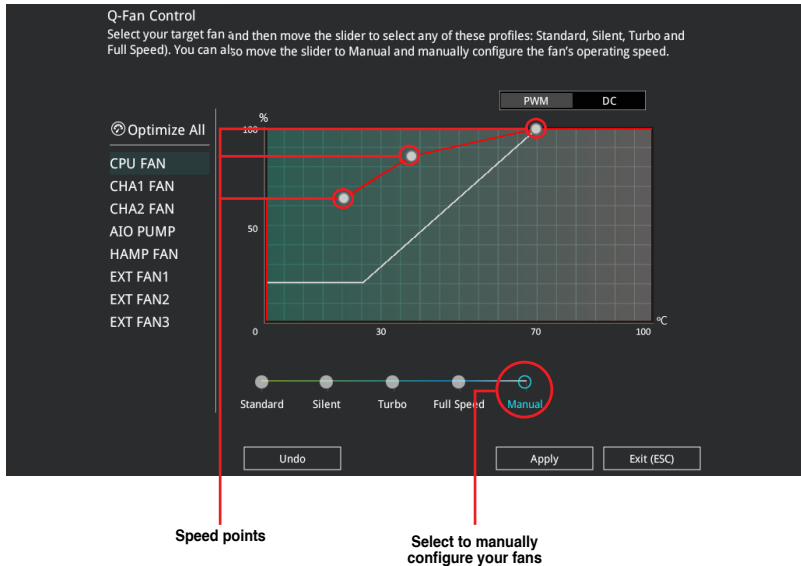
Q-Fan Control

Select your target fan and then move the slider to select any of these profiles: Standard, Silent, Turbo and Full Speed). You can also move the slider to Manual and manually configure the fan's operating speed.

PWM DC

Optimize All

CPU FAN
CHA1 FAN
CHA2 FAN
AIO PUMP
HAMP FAN
EXT FAN1
EXT FAN2
EXT FAN3

%
100
50
0
30
70
100
°C

Standard Silent Turbo Full Speed Manual

Undo
Apply
Exit (ESC)

Speed points

Select to manually configure your fans